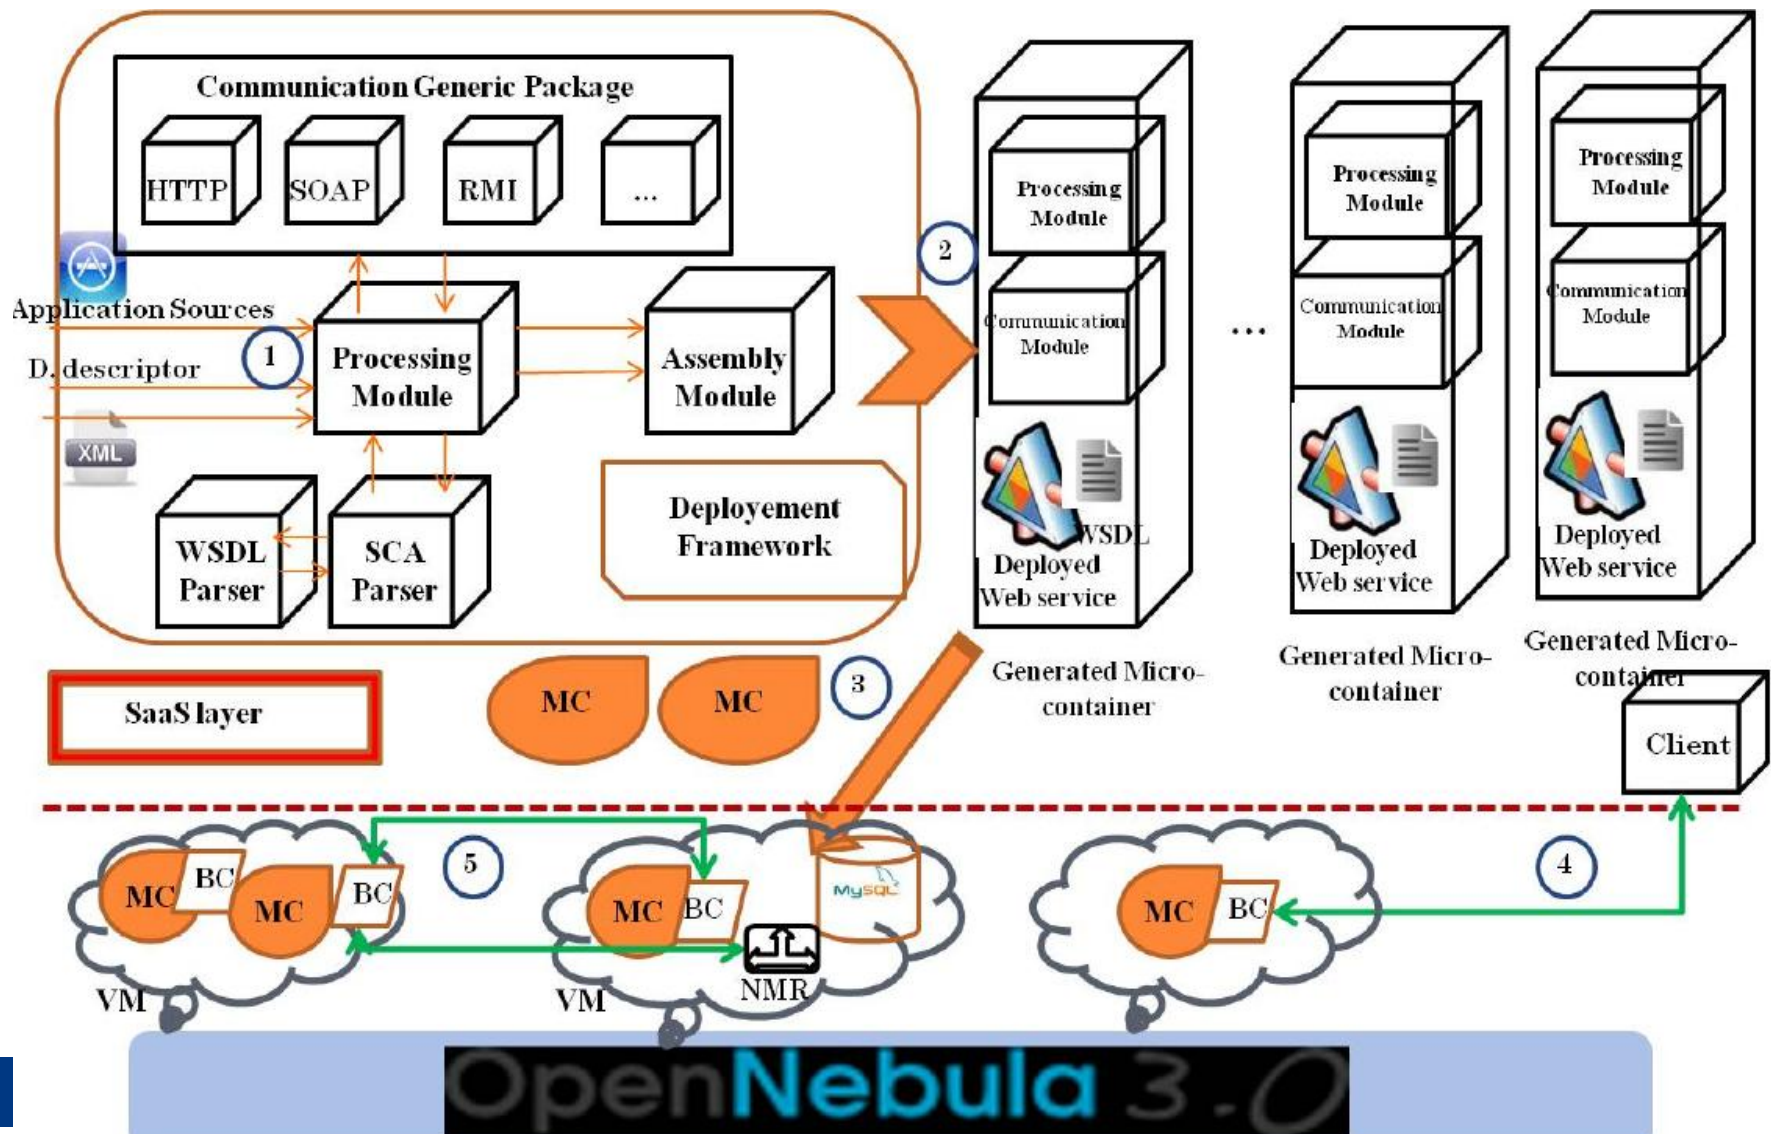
Communication Generic Package

HTTP

SOAP

RMI

...

Application Sources

D. descriptor

XML

1

Processing Module

Assembly Module

WSDL Parser

SCA Parser

Deployement Framework

2

Processing Module

Communication Module

WSDL

Deployed Web service

Generated Micro-container

...

Processing Module

Communication Module

Deployed Web service

Generated Micro-container

Processing Module

Communication Module

Deployed Web service

Generated Micro-container

SaaS layer

MC

MC

3

Client

MC

BC

MC

BC

5

MC

BC

MySQL

NMR

MC

BC

4

VM

VM

OpenNebula 3.0